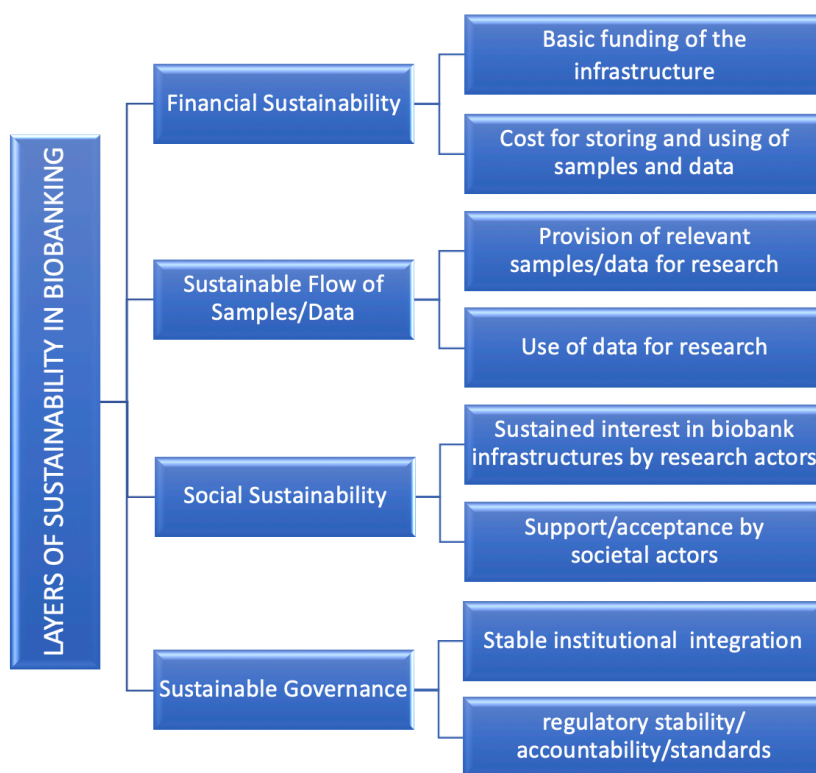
LAYERS OF SUSTAINABILITY IN BIOBANKING

Financial Sustainability

Basic funding of the infrastructure

Cost for storing and using of samples and data

Sustainable Flow of Samples/Data

Provision of relevant samples/data for research

Use of data for research

Social Sustainability

Sustained interest in biobank infrastructures by research actors

Support/acceptance by societal actors

Sustainable Governance

Stable institutional integration

regulatory stability/ accountability/standards